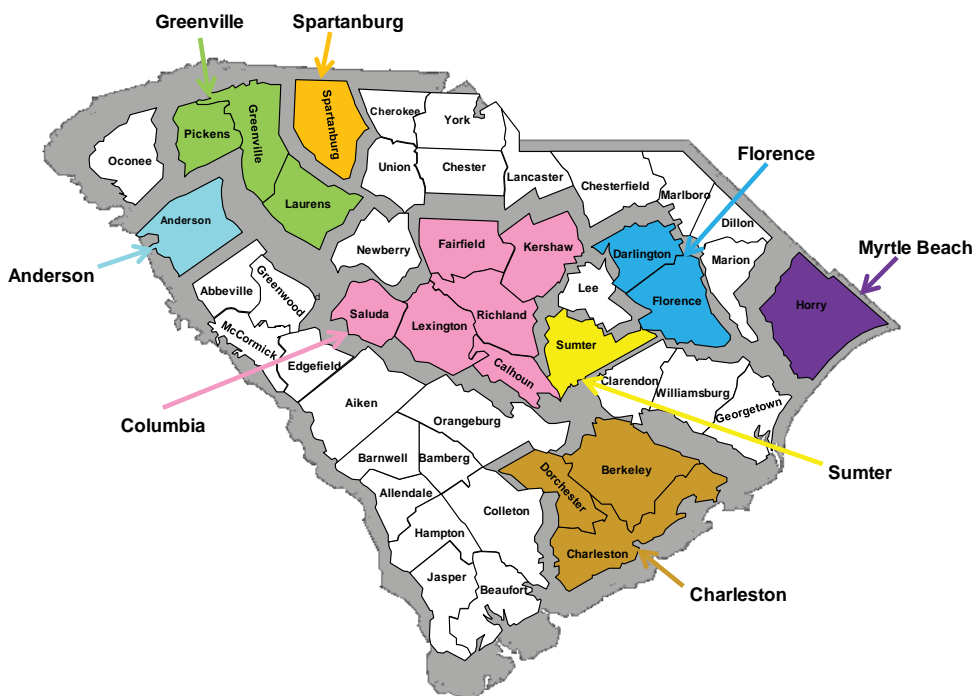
Greenville
Spartanburg
Pickens
Greenville
Spartanburg
Cherokee
York
Oconee
Union
Chester
Lancaster
Chesterfield
Marlboro
Florence
Laurens
Anderson
Dillon
Newberry
Fairfield
Kershaw
Darlington
Myrtle Beach
Anderson
Marion
Abbeville
Greenwood
Lee
Florence
Horry
Saluda
Lexington
Richland
McCormick
Sumter
Edgefield
Calhoun
Clarendon
Williamsburg
Aiken
Georgetown
Columbia
Orangeburg
Barnwell
Bamberg
Sumter
Dorchester
Berkeley
Allendale
Colleton
Hampton
Charleston
Jasper
Beaufort
Charleston